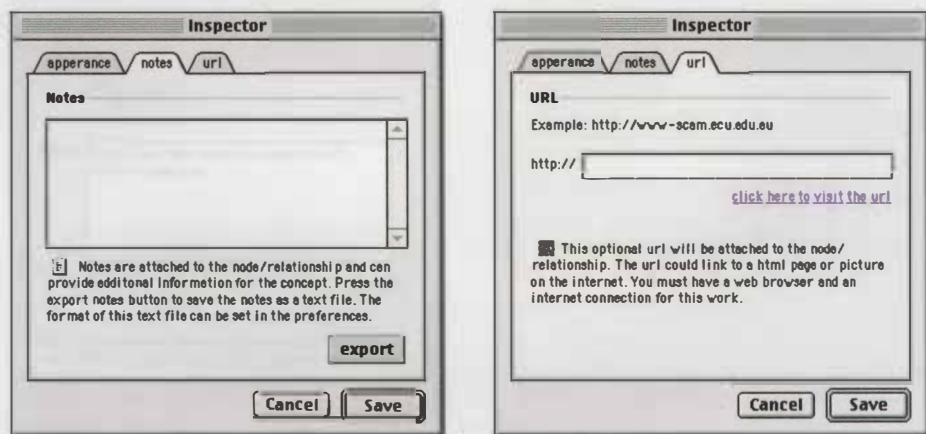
Inspector

apperance | notes | url

Notes

Notes are attached to the node/relationship and can provide additonal information for the concept. Press the export notes button to save the notes as a text file. The format of this text file can be set in the preferences.

export

Cancel | Save

Inspector

apperance | notes | url

URL

Example: http://www-scam.ecu.edu.eu

http://

click here to visit the url

This optional url will be attached to the node/relationship. The url could link to a html page or picture on the internet. You must have a web browser and an internet connection for this work.

Cancel | Save